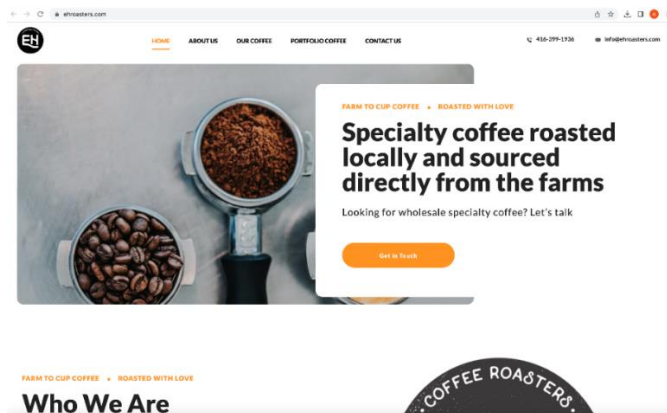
ehroasters.com

EH

HOME ABOUT US OUR COFFEE PORTFOLIO COFFEE CONTACT US

416-299-1936 info@ehroasters.com

FARM TO CUP COFFEE • ROASTED WITH LOVE

Specialty coffee roasted locally and sourced directly from the farms

Looking for wholesale specialty coffee? Let's talk

Get in Touch

FARM TO CUP COFFEE • ROASTED WITH LOVE

Who We Are

COFFEE ROASTERS